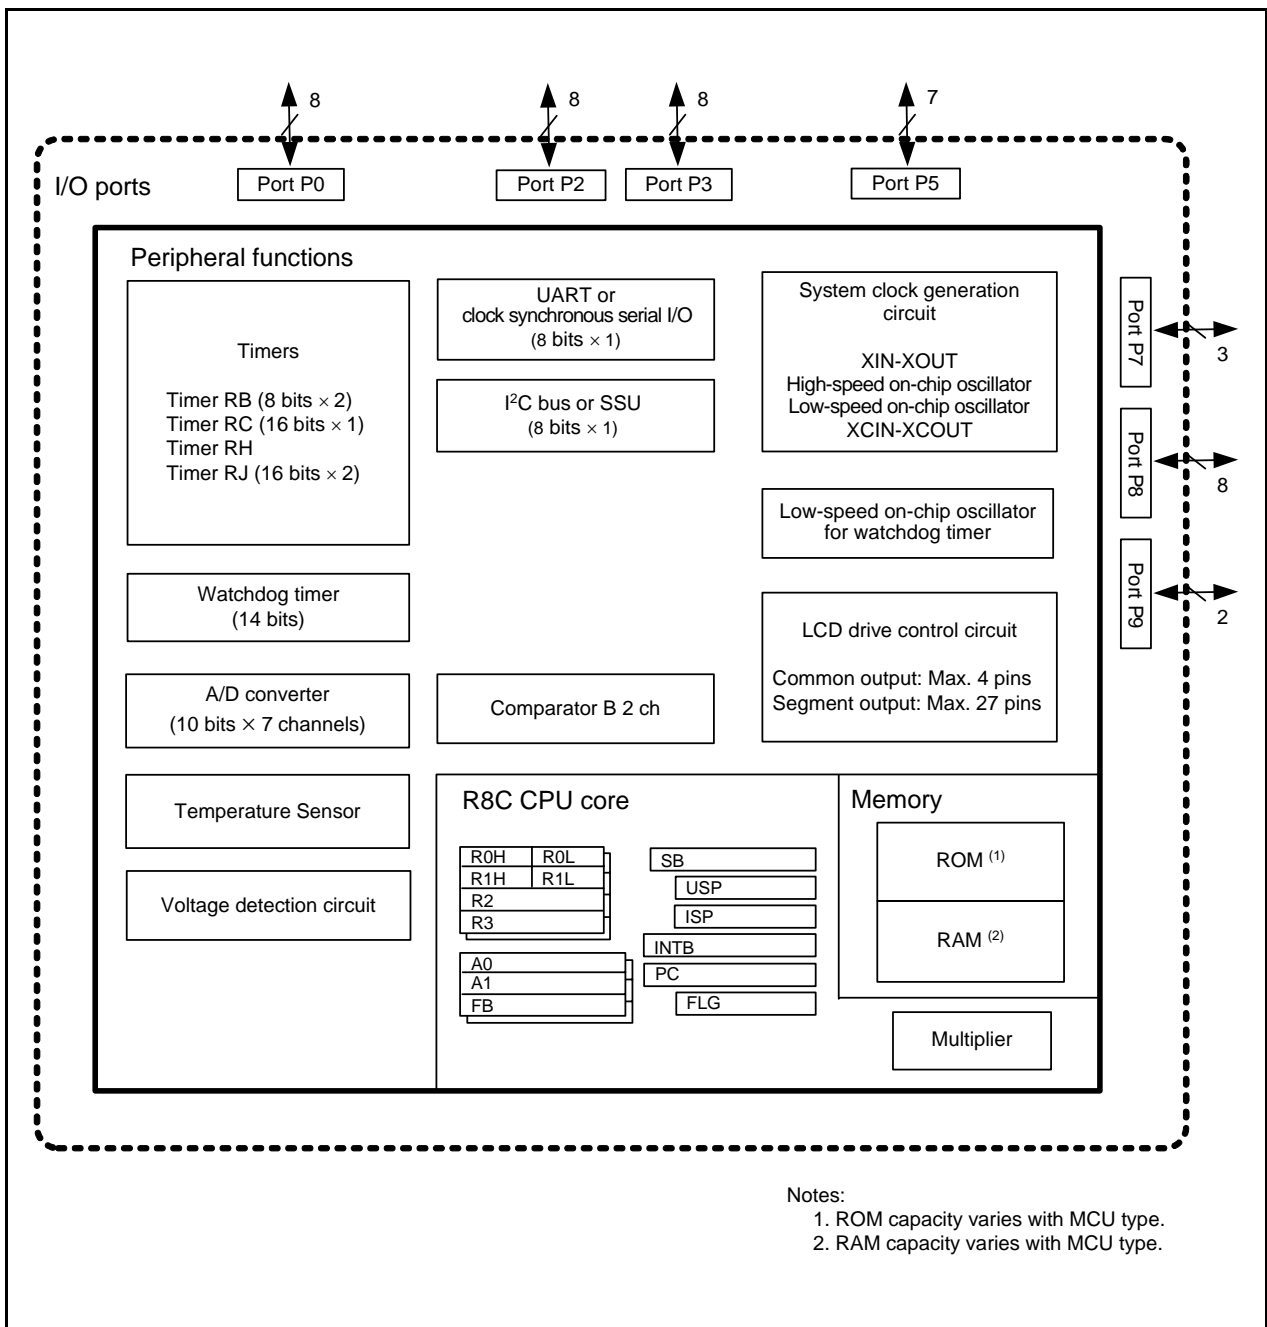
8
8
8
7

I/O ports
Port P0
Port P2
Port P3
Port P5

Peripheral functions

Timers

Timer RB (8 bits $\times$ 2)
Timer RC (16 bits $\times$ 1)
Timer RH
Timer RJ (16 bits $\times$ 2)

UART or clock synchronous serial I/O (8 bits $\times$ 1)

I$^2$C bus or SSU (8 bits $\times$ 1)

System clock generation circuit

XIN-XOUT
High-speed on-chip oscillator
Low-speed on-chip oscillator
XCIN-XCOUT

Port P7
3
Port P8
8
Port P9
2

Low-speed on-chip oscillator for watchdog timer

Watchdog timer (14 bits)

LCD drive control circuit

Common output: Max. 4 pins
Segment output: Max. 27 pins

A/D converter (10 bits $\times$ 7 channels)

Comparator B 2 ch

Temperature Sensor

R8C CPU core

R0H R0L
R1H R1L
R2
R3

SB
USP
ISP
INTB

A0
A1
FB

PC
FLG

Memory

ROM $^{(1)}$

RAM $^{(2)}$

Voltage detection circuit

Multiplier

Notes:
1. ROM capacity varies with MCU type.
2. RAM capacity varies with MCU type.